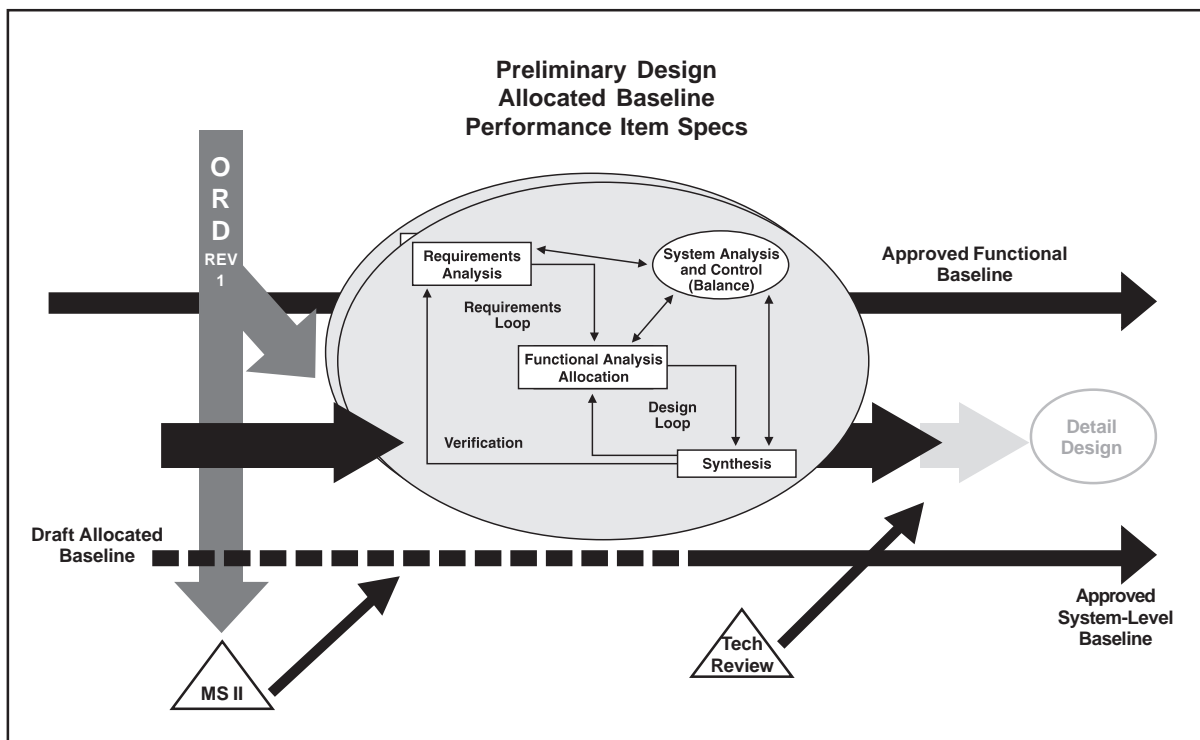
Preliminary Design
Allocated Baseline
Performance Item Specs

O
R
D
REV
1

Requirements Analysis

System Analysis and Control (Balance)

Approved Functional Baseline

Requirements Loop

Functional Analysis Allocation

Design Loop

Verification

Synthesis

Detail Design

Draft Allocated Baseline

Approved System-Level Baseline

Tech Review

MS II